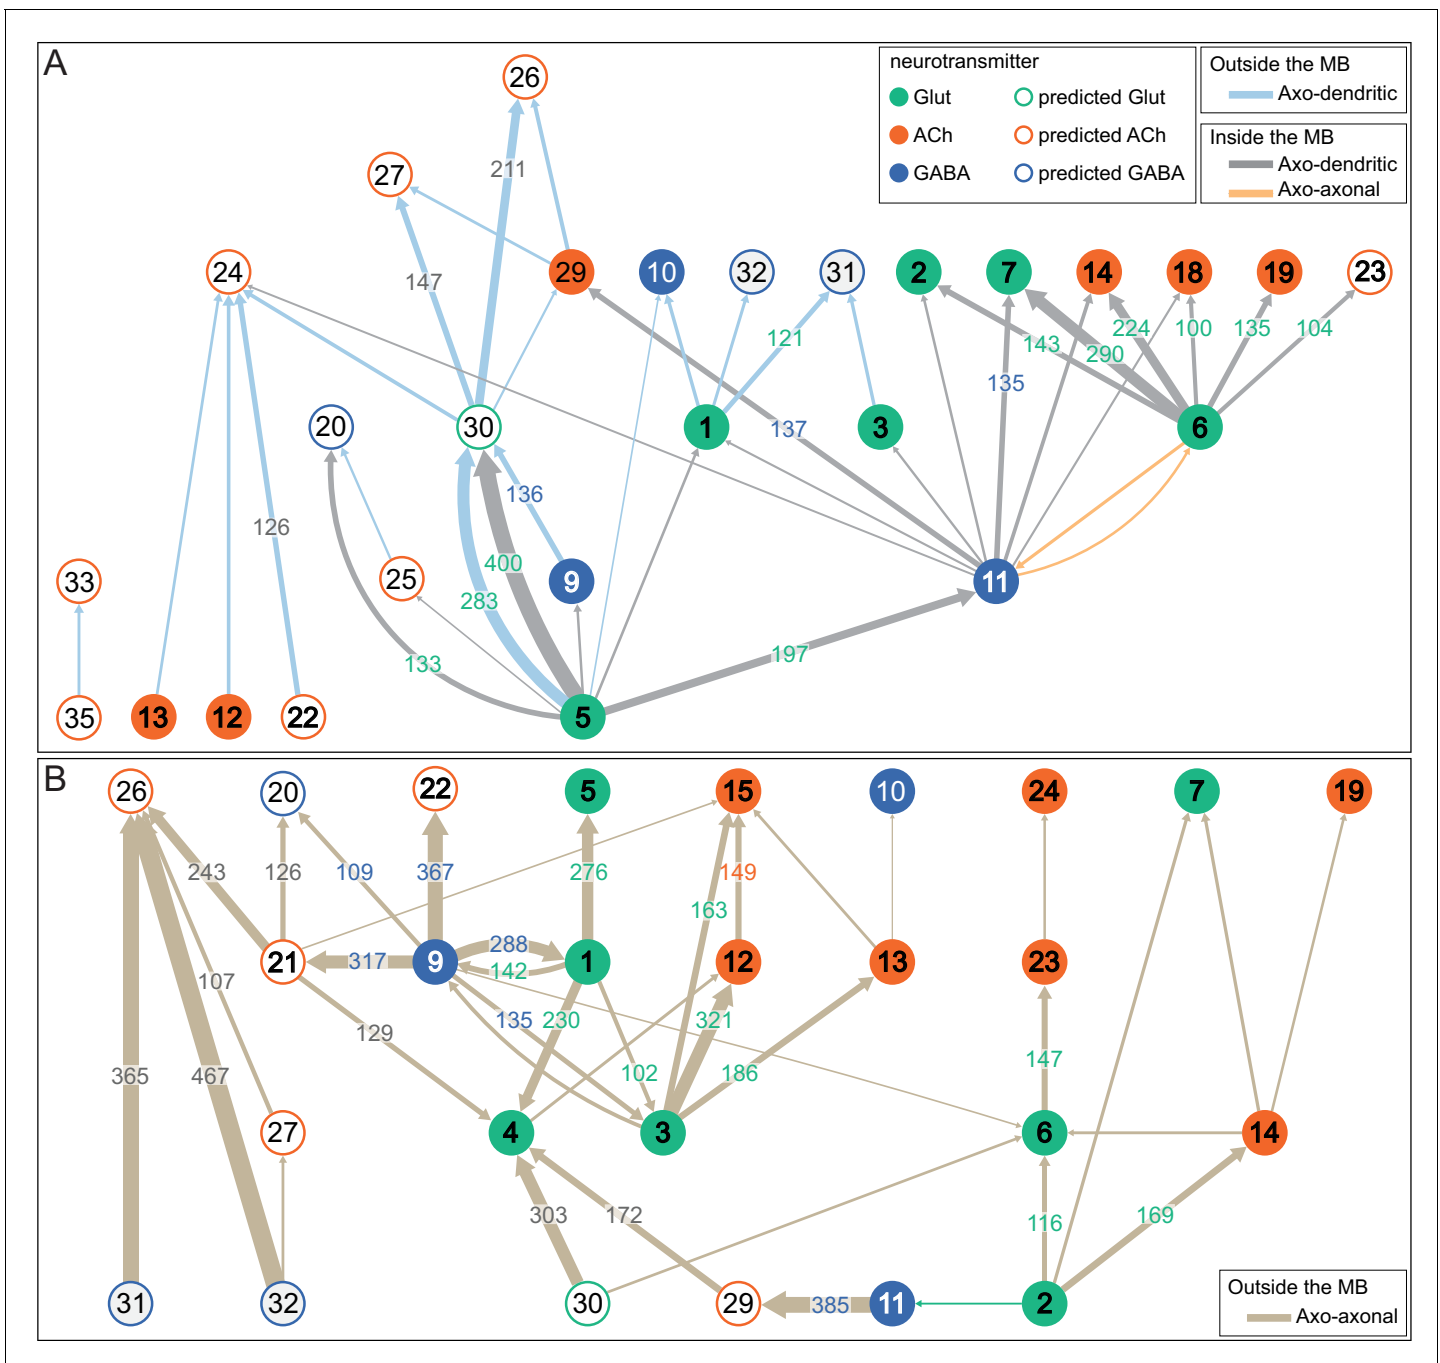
A

neurotransmitter
Glut
predicted Glut
ACh
predicted ACh
GABA
predicted GABA

Outside the MB
Axo-dendritic

Inside the MB
Axo-dendritic
Axo-axonal

26
211
27
147
24
29
10
32
31
2
7
14
18
19
23
121
143
224
290
100
135
104
135
20
30
1
137
3
6
126
136
33
25
400
9
283
11
133
197
35
13
12
22
5

B

26
20
22
5
15
10
24
7
19
243
126
109
367
276
149
163
21
317
9
288
142
1
12
13
23
107
129
135
230
321
102
186
147
365
467
27
4
3
6
14
303
172
116
169
31
32
30
29
385
11
2

Outside the MB
Axo-axonal